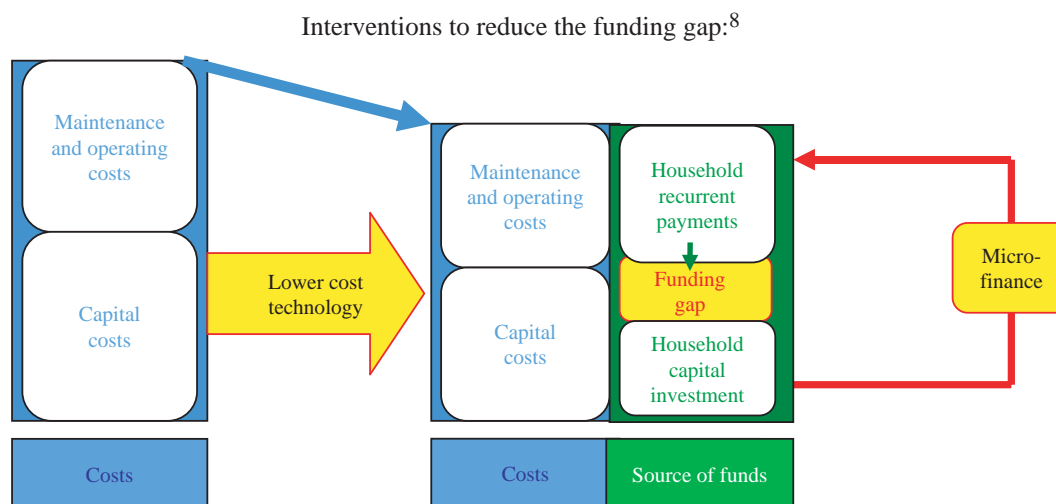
Interventions to reduce the funding gap:$^{8}$

Maintenance and operating costs

Capital costs

Lower cost technology

Maintenance and operating costs

Capital costs

Household recurrent payments

Funding gap

Household capital investment

Micro-finance

Costs

Costs

Source of funds